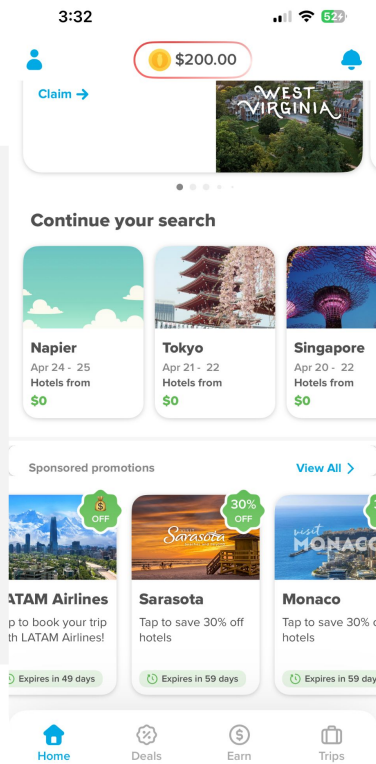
3:32

52+

$200.00

Claim →

WEST VIRGINIA

Continue your search

Napier
Apr 24 - 25
Hotels from
$0

Tokyo
Apr 21 - 22
Hotels from
$0

Singapore
Apr 20 - 22
Hotels from
$0

Sponsored promotions

View All >

OFF

LATAM Airlines
p to book your trip h LATAM Airlines!

Expires in 49 days

30% OFF

Sarasota

Sarasota
Tap to save 30% off hotels

Expires in 59 days

visit MONACO

Monaco
Tap to save 30% o hotels

Expires in 59 days

Home

Deals

Earn

Trips